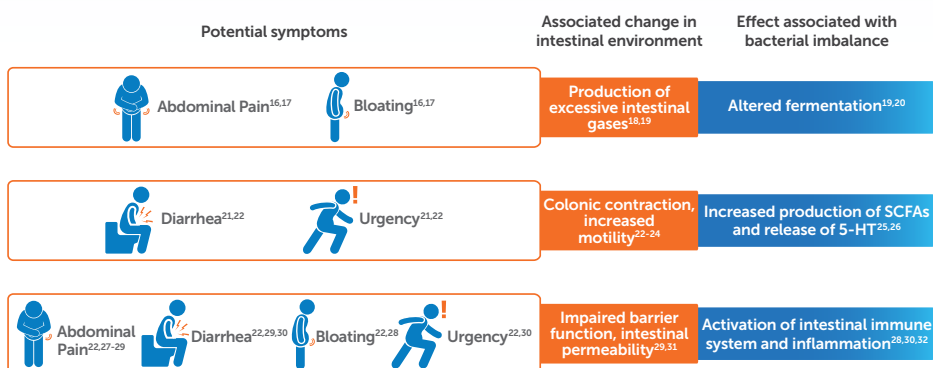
| Potential symptoms | Associated change in intestinal environment | Effect associated with bacterial imbalance |
|---|---|---|
| Abdominal Pain$^{16,17}$ Bloating$^{16,17}$ | Production of excessive intestinal gases$^{18,19}$ | Altered fermentation$^{19,20}$ |
| Diarrhea$^{21,22}$ ! Urgency$^{21,22}$ | Colonic contraction, increased motility$^{22-24}$ | Increased production of SCFAs and release of 5-HT$^{25,26}$ |
| Abdominal Pain$^{22,27-29}$ Diarrhea$^{22,29,30}$ Bloating$^{22,28}$ ! Urgency$^{22,30}$ | Impaired barrier function, intestinal permeability$^{29,31}$ | Activation of intestinal immune system and inflammation$^{28,30,32}$ |